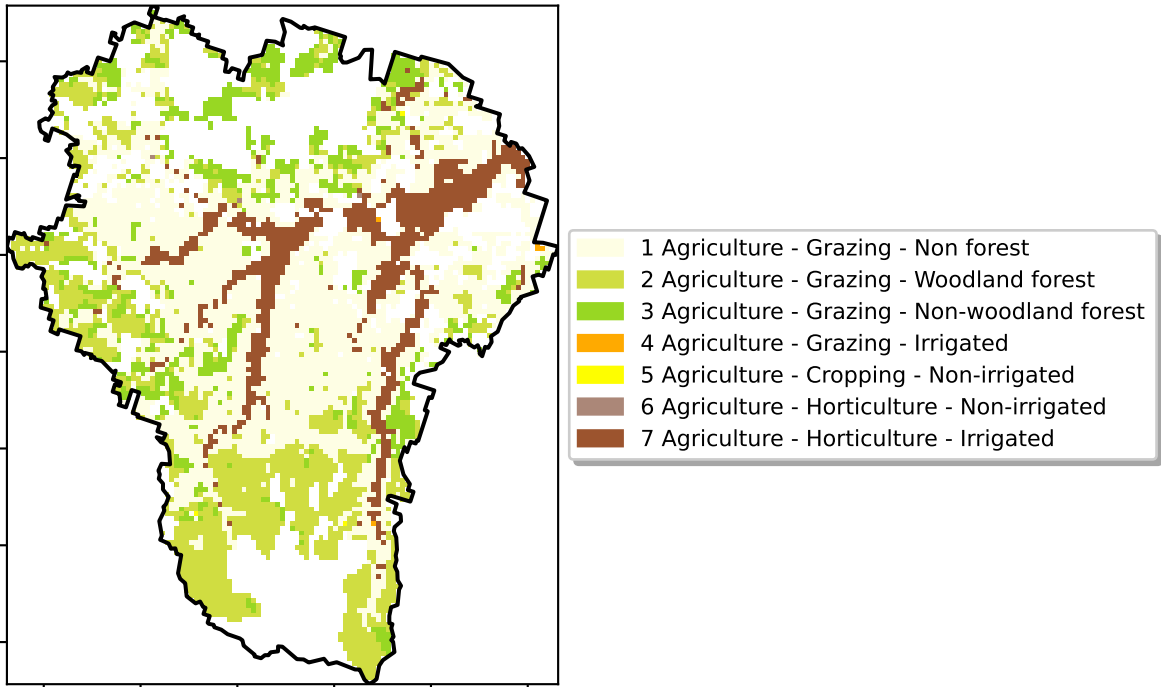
1 Agriculture - Grazing - Non forest
2 Agriculture - Grazing - Woodland forest
3 Agriculture - Grazing - Non-woodland forest
4 Agriculture - Grazing - Irrigated
5 Agriculture - Cropping - Non-irrigated
6 Agriculture - Horticulture - Non-irrigated
7 Agriculture - Horticulture - Irrigated